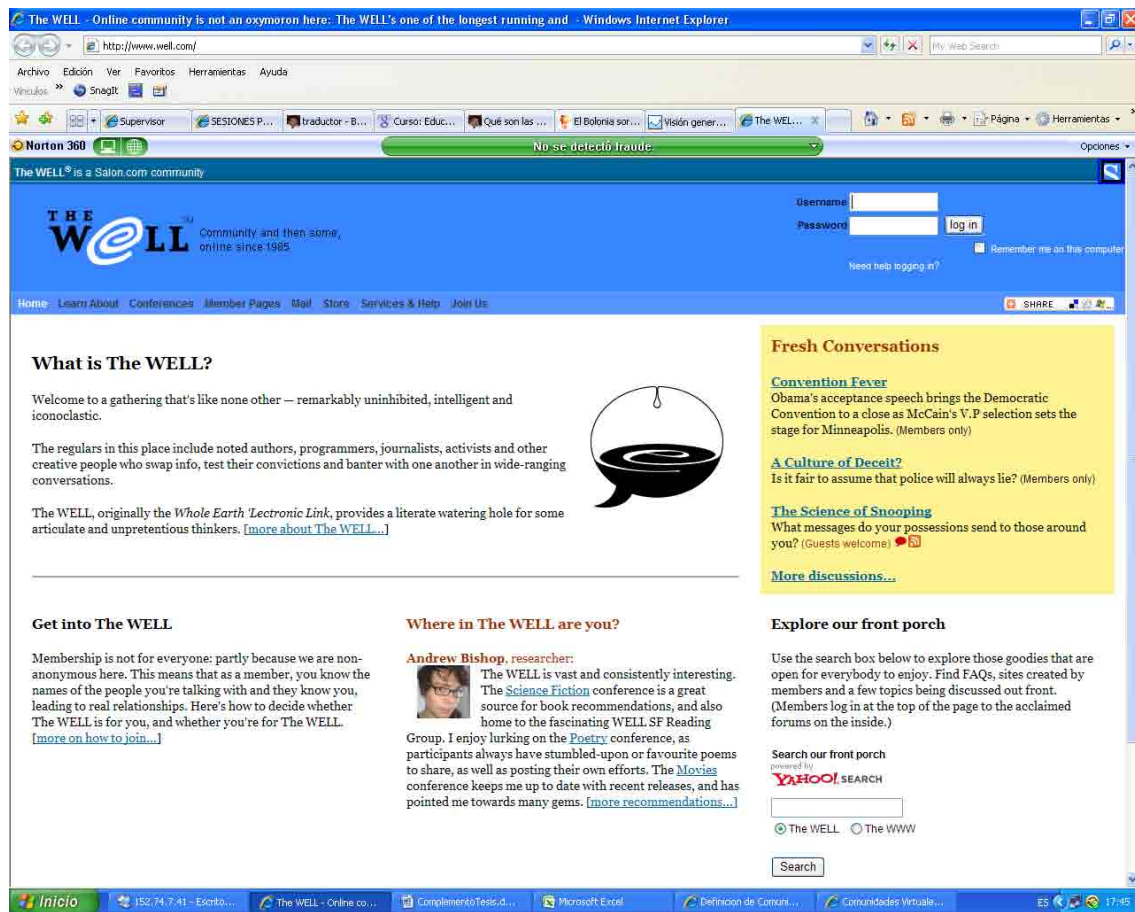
The WELL - Online community is not an oxymoron here: The WELL's one of the longest running and - Windows Internet Explorer

http://www.well.com/

My Web Search

Archivo Edición Ver Favoritos Herramientas Ayuda

Vínculos » SnagIt

Supervisor | SESIONES P... | traductor - B... | Curso: Educ... | Qué son las ... | El Bolonia sor... | Visión gener... | The WEL...

Página · Herramientas ·

Norton 360

No se detectó fraude

Opciones

The WELL® is a Salon.com community

THE WELL Community and then some, online since 1985

Username
Password
log in
Remember me on this computer
Need help logging in?

Home Learn About Conferences Member Pages Mail Store Services & Help Join Us

SHARE

What is The WELL?

Welcome to a gathering that's like none other — remarkably uninhibited, intelligent and iconoclastic.

The regulars in this place include noted authors, programmers, journalists, activists and other creative people who swap info, test their convictions and banter with one another in wide-ranging conversations.

The WELL, originally the *Whole Earth 'Lectronic Link*, provides a literate watering hole for some articulate and unpretentious thinkers. [more about The WELL...]

Fresh Conversations

Convention Fever
Obama's acceptance speech brings the Democratic Convention to a close as McCain's V.P selection sets the stage for Minneapolis. (Members only)

A Culture of Deceit?
Is it fair to assume that police will always lie? (Members only)

The Science of Snooping
What messages do your possessions send to those around you? (Guests welcome)

More discussions...

Get into The WELL

Membership is not for everyone: partly because we are non-anonymous here. This means that as a member, you know the names of the people you're talking with and they know you, leading to real relationships. Here's how to decide whether The WELL is for you, and whether you're for The WELL. [more on how to join...]

Where in The WELL are you?

Andrew Bishop, researcher:
The WELL is vast and consistently interesting. The Science Fiction conference is a great source for book recommendations, and also home to the fascinating WELL SF Reading Group. I enjoy lurking on the Poetry conference, as participants always have stumbled-upon or favourite poems to share, as well as posting their own efforts. The Movies conference keeps me up to date with recent releases, and has pointed me towards many gems. [more recommendations...]

Explore our front porch

Use the search box below to explore those goodies that are open for everybody to enjoy. Find FAQs, sites created by members and a few topics being discussed out front. (Members log in at the top of the page to the acclaimed forums on the inside.)

Search our front porch
powered by
YAHOO! SEARCH

The WELL The WWW

Search

Inicio | 152.74.7.41 - Escrito... | The WELL - Online co... | ComplementoTesis.d... | Microsoft Excel | Definicion de Comuni... | Comunidades Virtuale... | ES 17:45